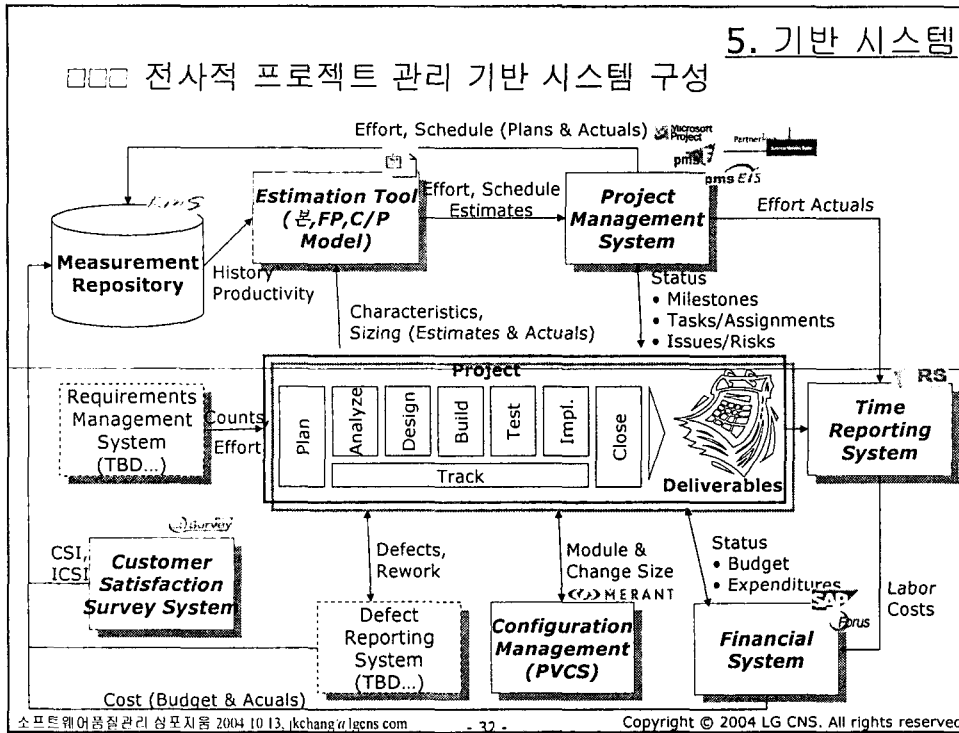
5. 기반 시스템

□□□ 전사적 프로젝트 관리 기반 시스템 구성

Effort, Schedule (Plans & Actuals) Microsoft Project

Partner

pms

pms EIS

EMS

Measurement Repository

History Productivity

Estimation Tool (본,FP,C/P Model)

Effort, Schedule Estimates

Project Management System

Effort Actuals

Characteristics, Sizing (Estimates & Actuals)

Status
• Milestones
• Tasks/Assignments
• Issues/Risks

Project

Requirements Management System (TBD...)

Counts

Effort

Plan

Analyze

Design

Build

Test

Impl.

Close

Track

Deliverables

RS

Time Reporting System

eSurvey

CSI, ICSI

Customer Satisfaction Survey System

Defects, Rework

Defect Reporting System (TBD...)

Module & Change Size

MERANT

Configuration Management (PVCS)

Status
• Budget
• Expenditures

SAP

Forus

Financial System

Labor Costs

Cost (Budget & Acuals)

소프트웨어품질관리 심포지움 2004 10 13, jkchang@lgcns com

- 32 -

Copyright © 2004 LG CNS. All rights reserved